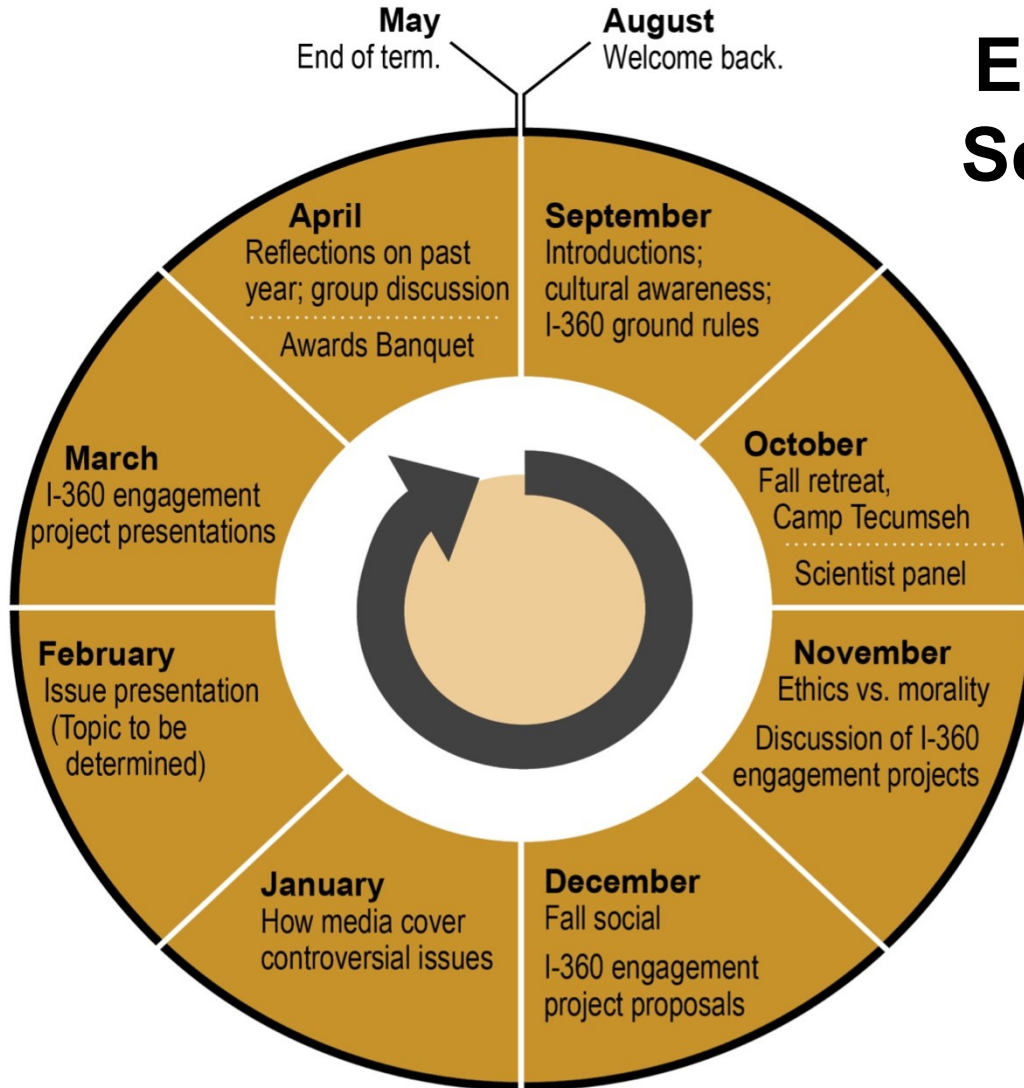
May
End of term.

August
Welcome back.

E
S

September
Introductions; cultural awareness; I-360 ground rules

October
Fall retreat, Camp Tecumseh

Scientist panel

November
Ethics vs. morality

Discussion of I-360 engagement projects

December
Fall social

I-360 engagement project proposals

January
How media cover controversial issues

February
Issue presentation (Topic to be determined)

March
I-360 engagement project presentations

April
Reflections on past year; group discussion

Awards Banquet